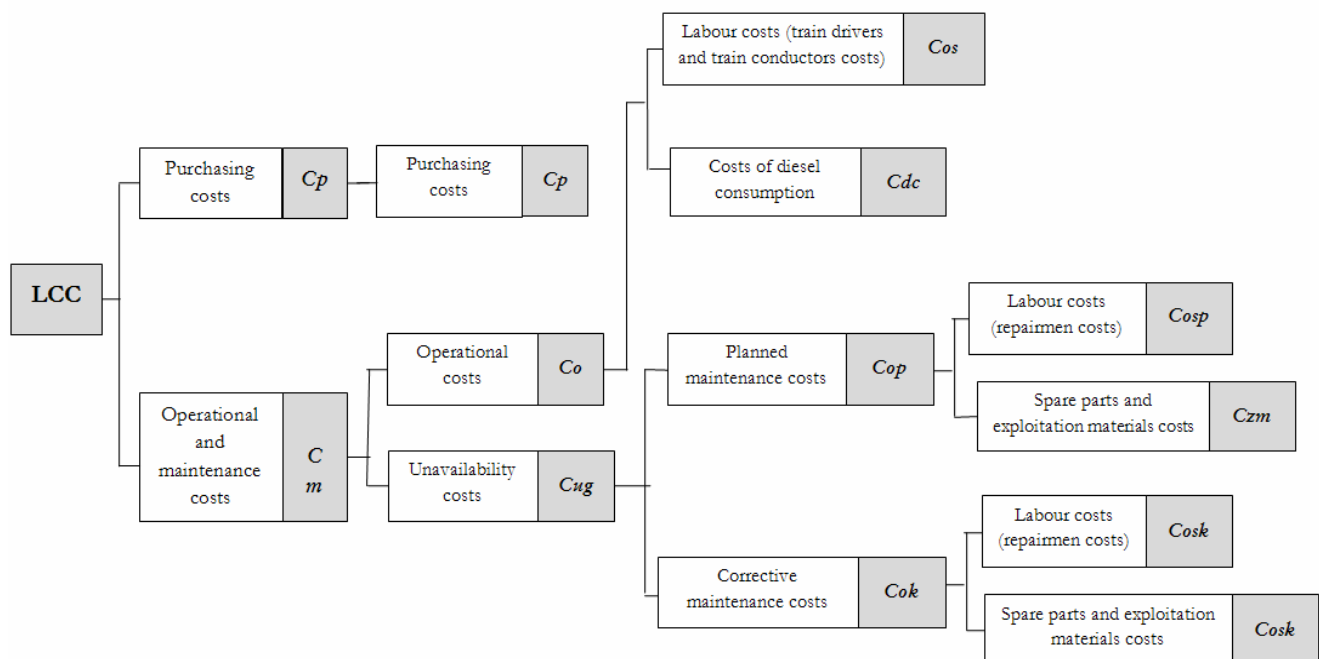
LCC

Purchasing costs
Cp

Purchasing costs
Cp

Operational and maintenance costs
C m

Operational costs
Co

Unavailability costs
Cug

Labour costs (train drivers and train conductors costs)
Cos

Costs of diesel consumption
Cdc

Planned maintenance costs
Cop

Corrective maintenance costs
Cok

Labour costs (repairmen costs)
Cosp

Spare parts and exploitation materials costs
Czm

Labour costs (repairmen costs)
Cosk

Spare parts and exploitation materials costs
Cosk